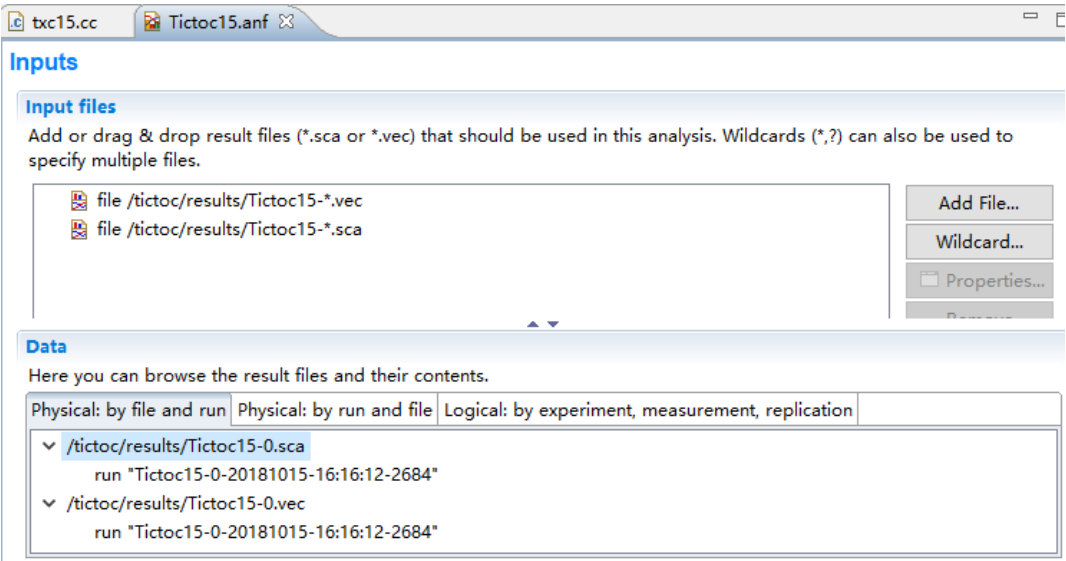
txc15.cc
Tictoc15.anf

Inputs

Input files

Add or drag & drop result files (*.sca or *.vec) that should be used in this analysis. Wildcards (*,?) can also be used to specify multiple files.

file /tictoc/results/Tictoc15-*.vec
file /tictoc/results/Tictoc15-*.sca

Add File...
Wildcard...
Properties...
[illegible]

Data

Here you can browse the result files and their contents.

Physical: by file and run | Physical: by run and file | Logical: by experiment, measurement, replication

/tictoc/results/Tictoc15-0.sca
run "Tictoc15-0-20181015-16:16:12-2684"
/tictoc/results/Tictoc15-0.vec
run "Tictoc15-0-20181015-16:16:12-2684"